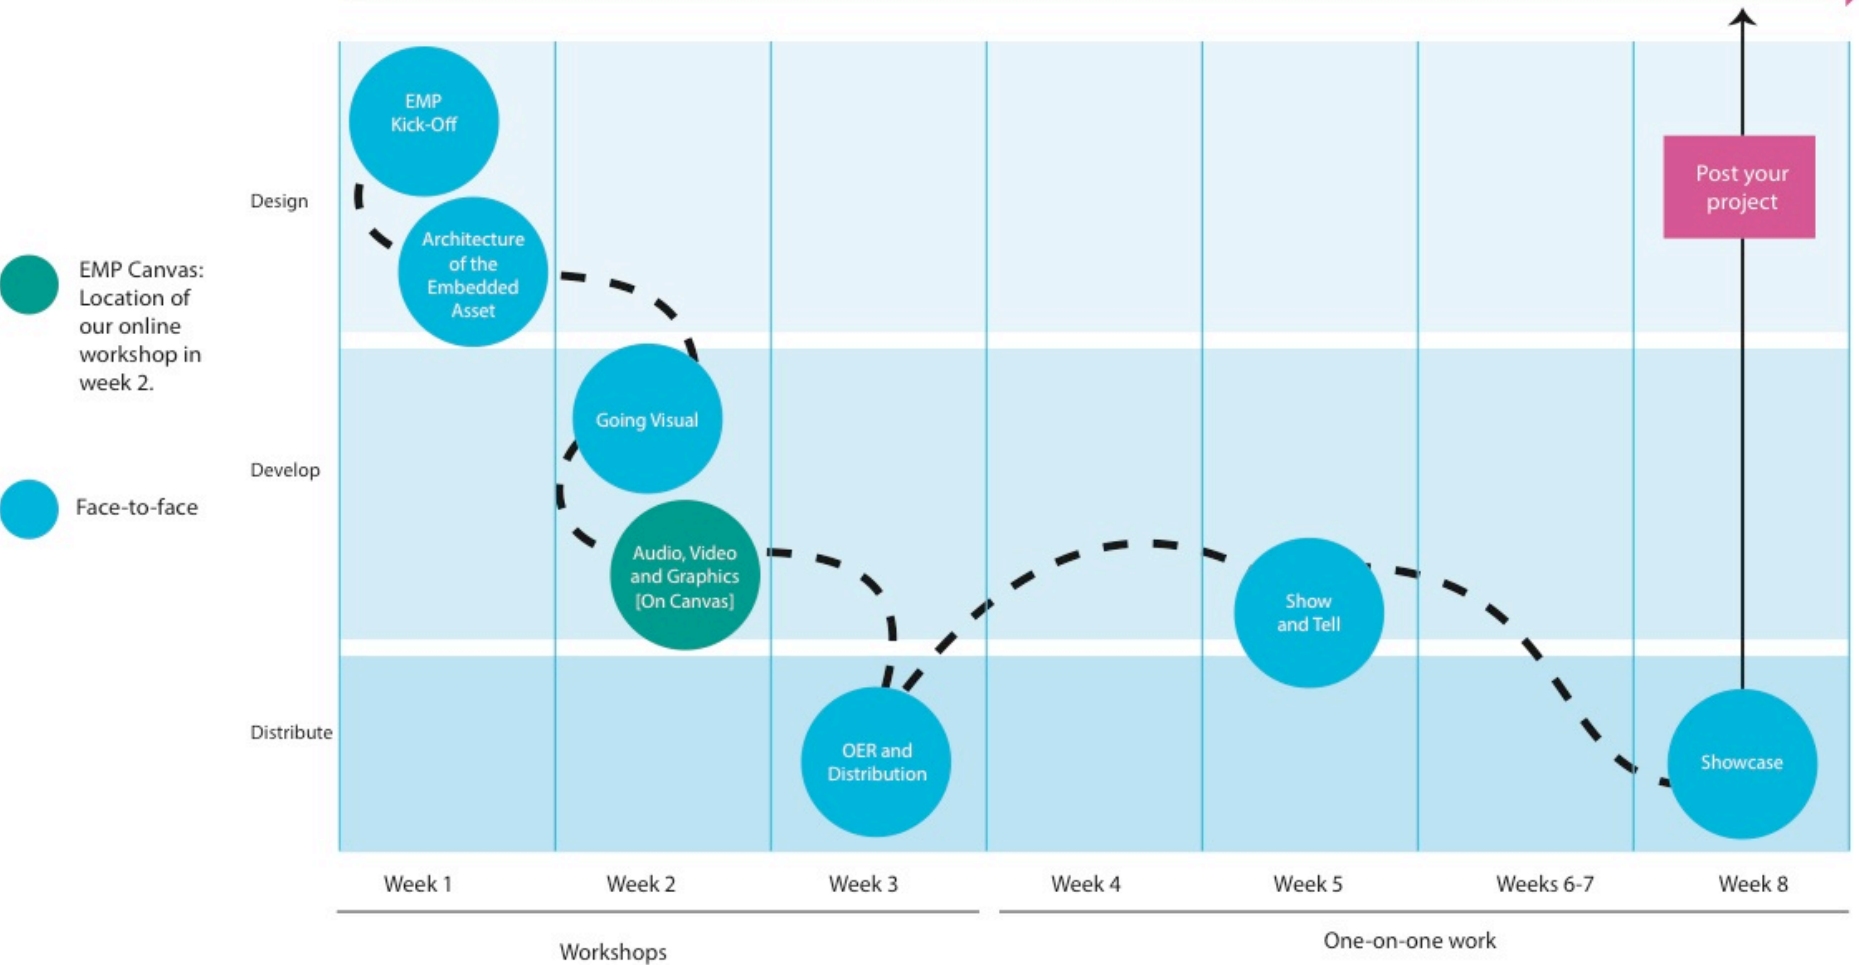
EMP Canvas: Location of our online workshop in week 2.

Face-to-face

Design

Develop

Distribute

EMP Kick-Off

Architecture of the Embedded Asset

Going Visual

Audio, Video and Graphics [On Canvas]

OER and Distribution

Show and Tell

Post your project

Showcase

Week 1

Week 2

Week 3

Week 4

Week 5

Weeks 6-7

Week 8

Workshops

One-on-one work